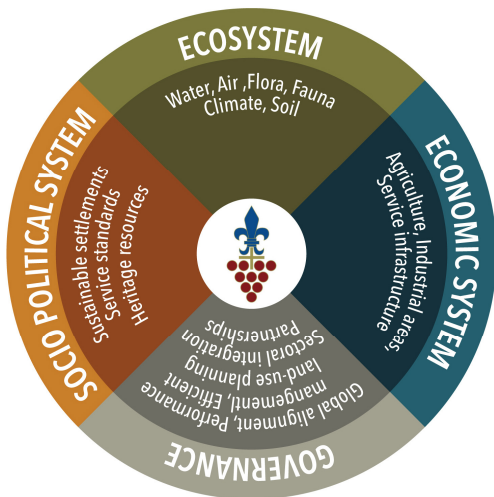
ECOSYSTEM

Water, Air ,Flora, Fauna
Climate, Soil

ECONOMIC SYSTEM

Agriculture, Industrial areas,
Service infrastructure

GOVERNANCE

Global aligment, Performance
mangement, Efficient
land-use planning
Sectoral integration
Partnerships

SOCIO POLITICAL SYSTEM

Sustainable settlements
Service standards
Heritage resources